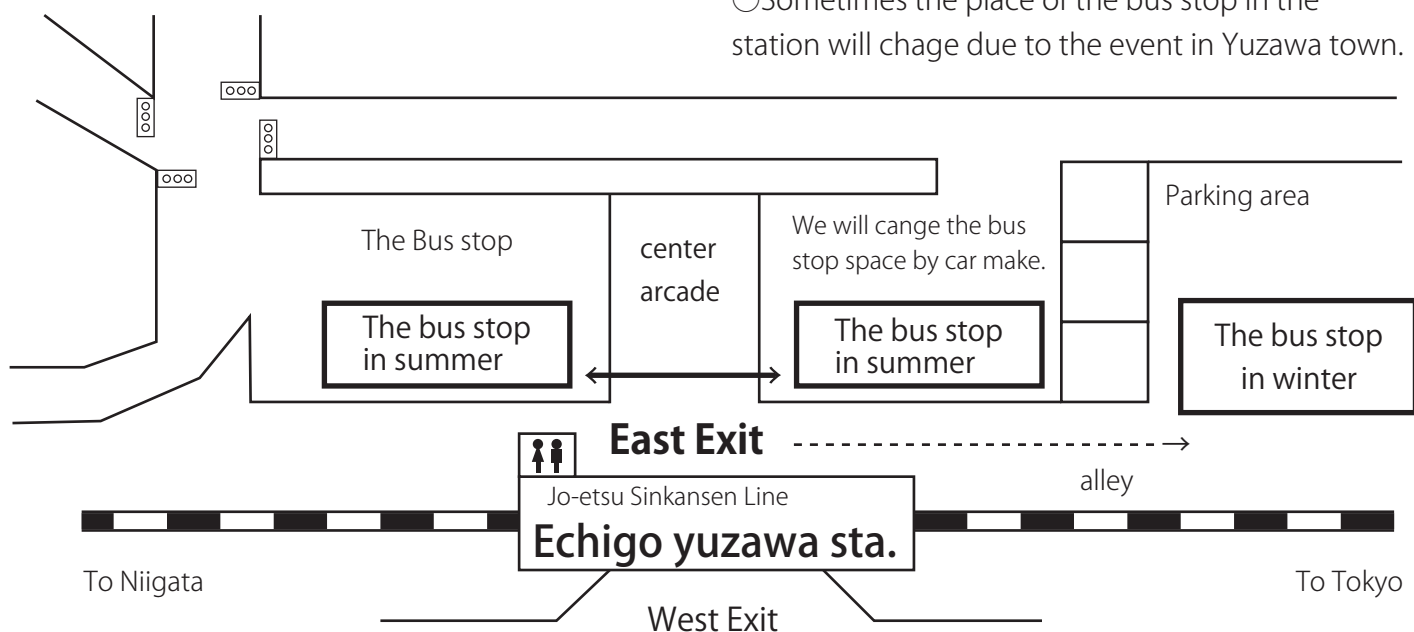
○Sometimes the place of the bus stop in the station will chage due to the event in Yuzawa town.

The Bus stop

center arcade

We will cange the bus stop space by car make.

Parking area

The bus stop in summer

The bus stop in summer

The bus stop in winter

East Exit

alley

Jo-etsu Sinkansen Line

Echigo yuzawa sta.

To Niigata

To Tokyo

West Exit